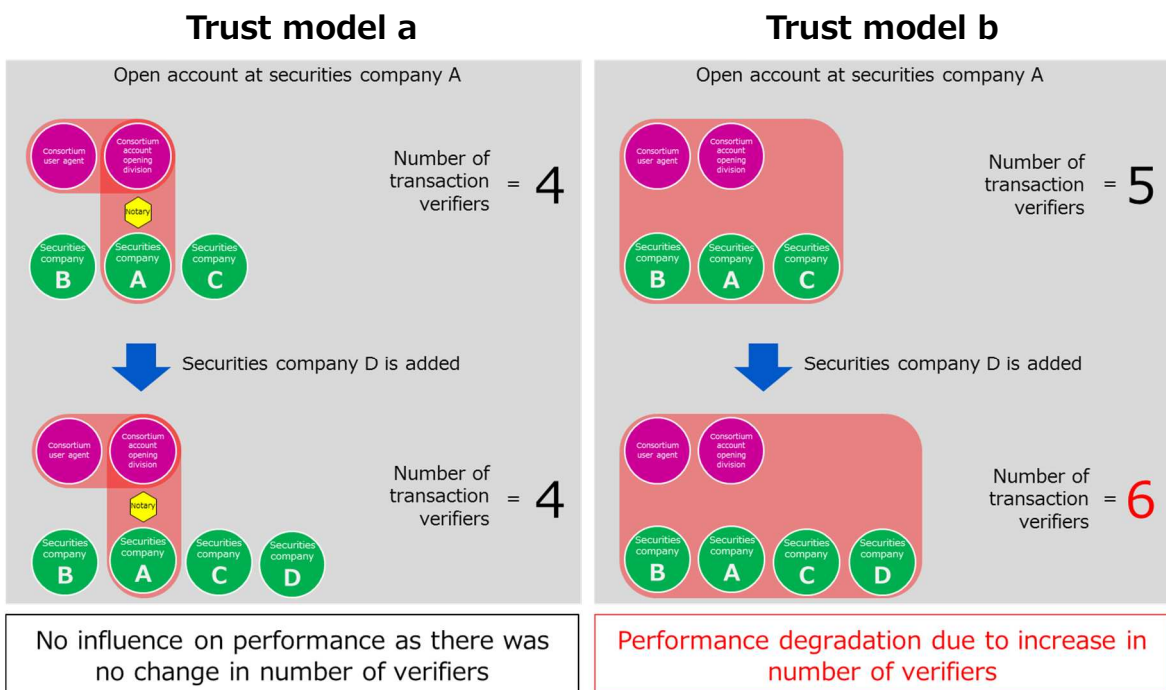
Trust model a

Open account at securities company A

Consortium user agent

Consortium account opening division

Notary

Securities company B

Securities company A

Securities company C

Number of transaction verifiers = 4

Securities company D is added

Consortium user agent

Consortium account opening division

Notary

Securities company B

Securities company A

Securities company C

Securities company D

Number of transaction verifiers = 4

No influence on performance as there was no change in number of verifiers

Trust model b

Open account at securities company A

Consortium user agent

Consortium account opening division

Securities company B

Securities company A

Securities company C

Number of transaction verifiers = 5

Securities company D is added

Consortium user agent

Consortium account opening division

Securities company B

Securities company A

Securities company C

Securities company D

Number of transaction verifiers = 6

Performance degradation due to increase in number of verifiers